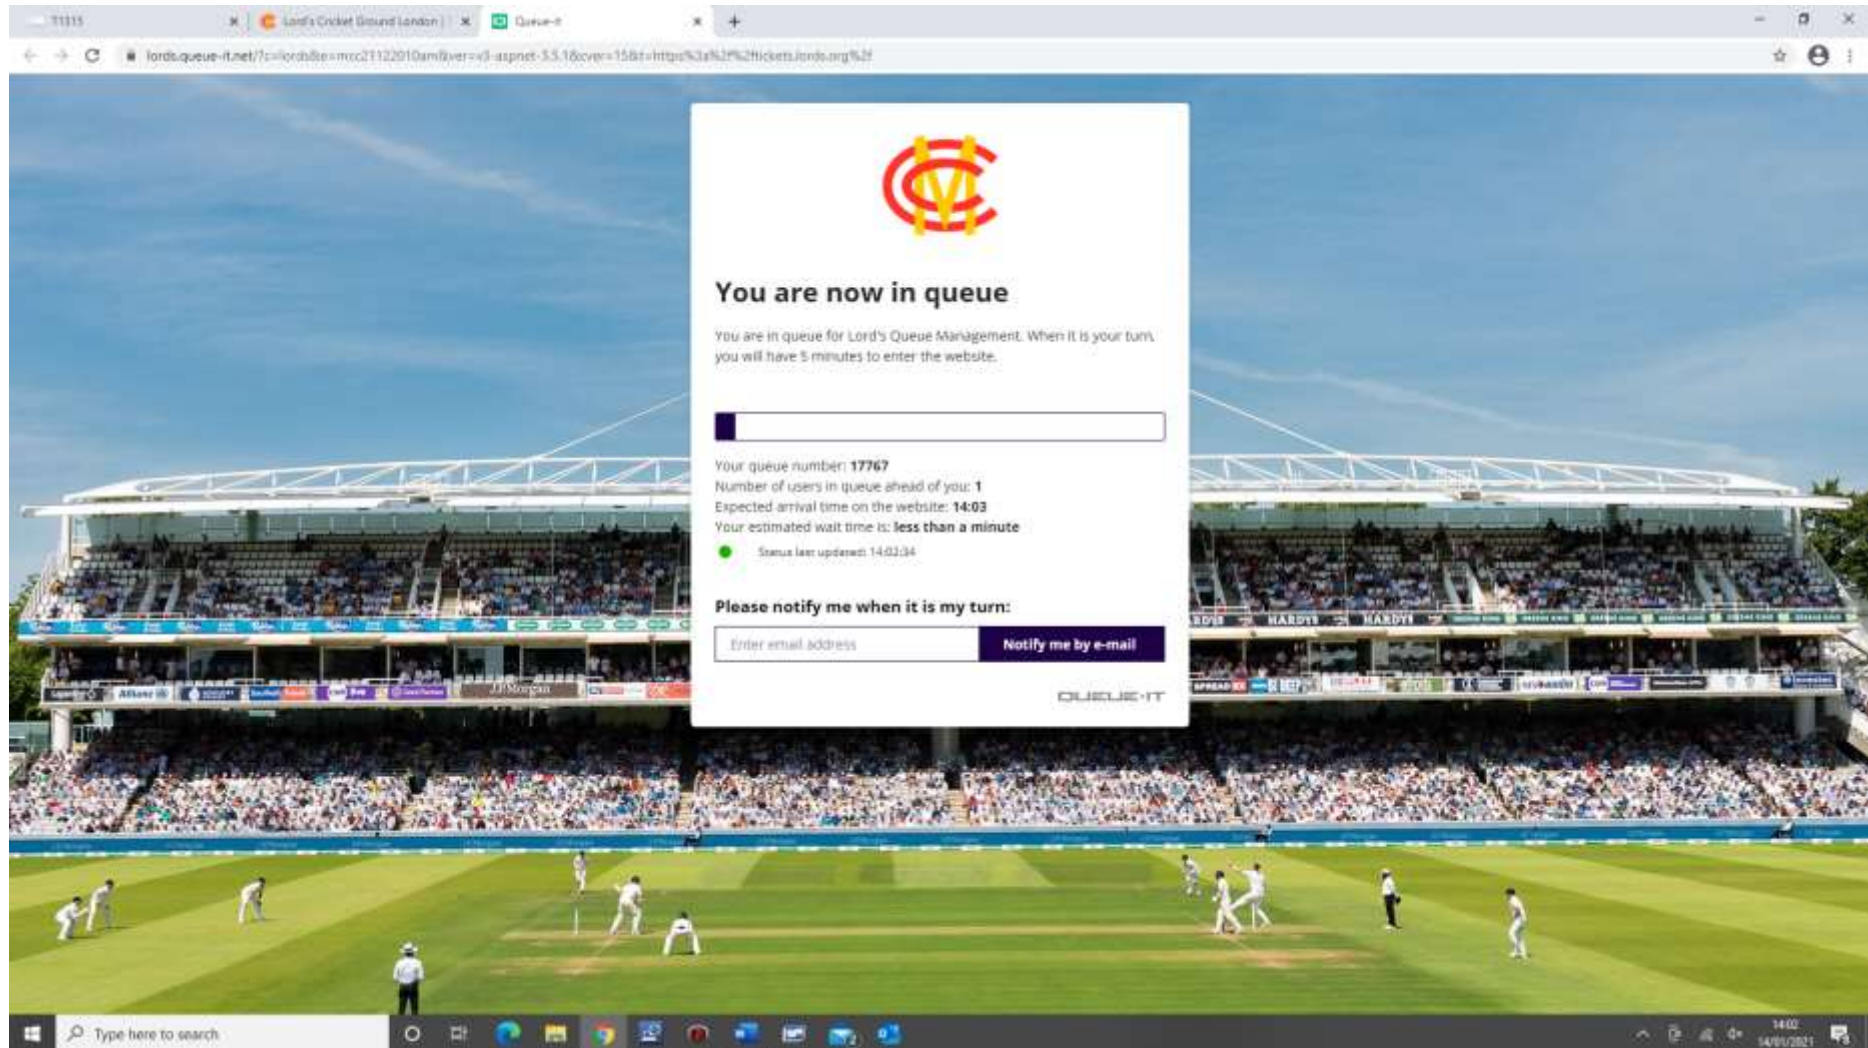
T1315 | Lord's Cricket Ground London | Queue-it

lords.queue-it.net/?c=lords&e=mcc21122010am&ver=v3-aspnet-3.5.1&cver=15&t=https%3a%2f%2ftickets.lords.org%2f

You are now in queue

You are in queue for Lord's Queue Management. When it is your turn, you will have 5 minutes to enter the website.

Your queue number: 17767
Number of users in queue ahead of you: 1
Expected arrival time on the website: 14:03
Your estimated wait time is: less than a minute

Status last updated: 14:02:34

Please notify me when it is my turn:

Enter email address

Notify me by e-mail

QUEUE-IT

HARDYS HARDYS

J.P.Morgan

Type here to search

14:02
14/01/2021